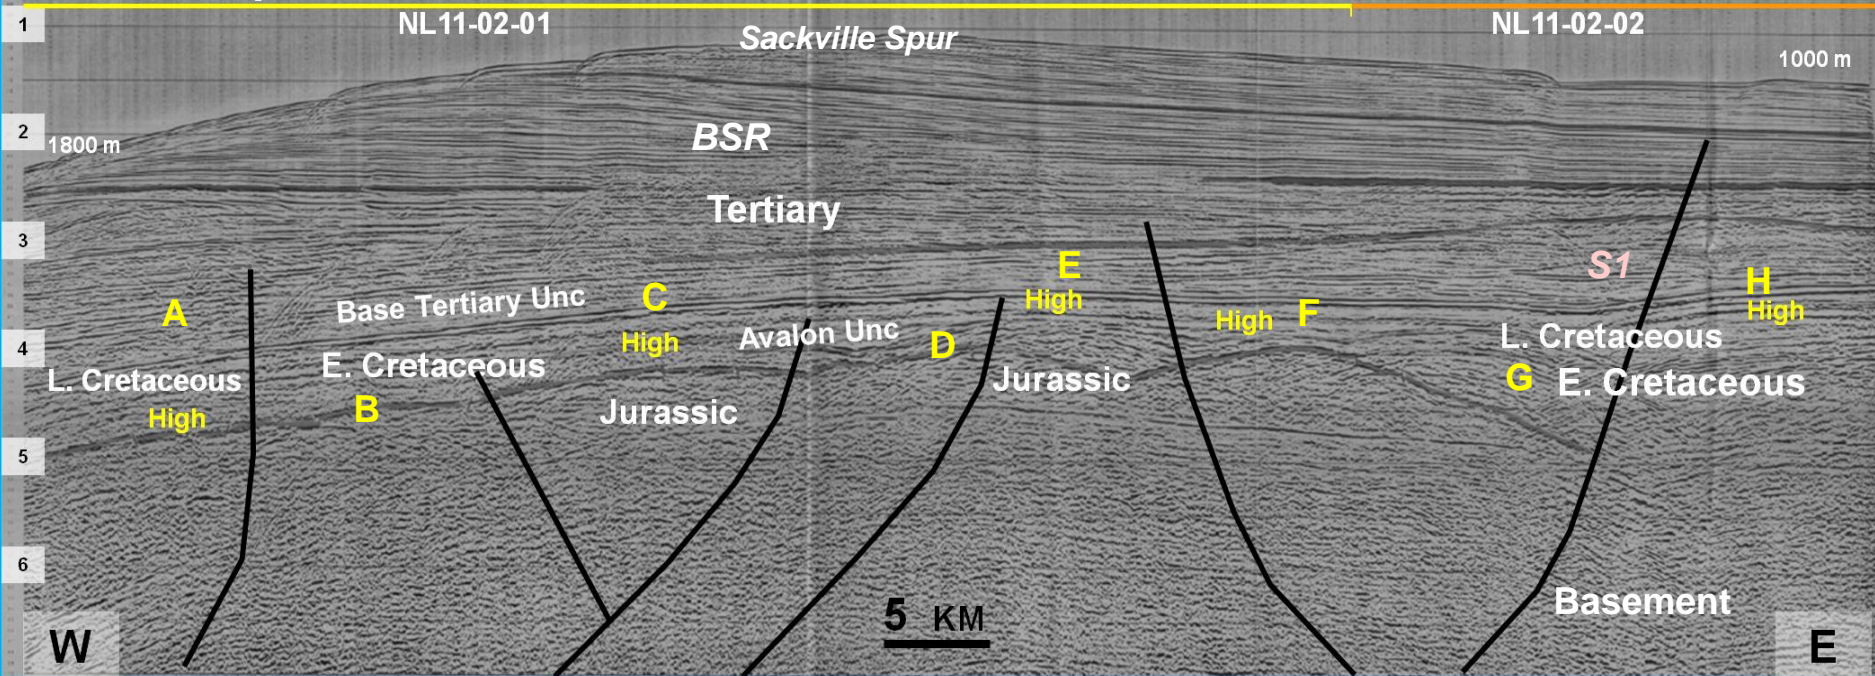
1
NL11-02-01
Sackville Spur
NL11-02-02
1000 m
2
1800 m
BSR
Tertiary
3
E
High
S1
H
High
A
Base Tertiary Unc
C
High
High
F
Avalon Unc
D
L. Cretaceous
4
E. Cretaceous
Jurassic
G
E. Cretaceous
L. Cretaceous
High
B
Jurassic
5
6
5 KM
Basement
W
E